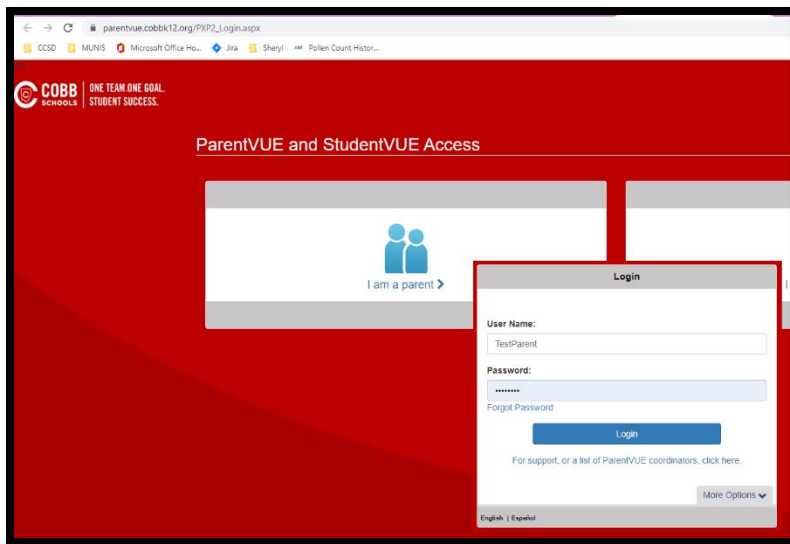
parentvue.cobbk12.org/PXP2_Login.aspx

CCSD MUNIS Microsoft Office Ho... Jira Sheryl Pollen Count Histor...

COBB SCHOOLS | ONE TEAM.ONE GOAL. STUDENT SUCCESS.

ParentVUE and StudentVUE Access

I am a parent

Login

User Name:

TestParent

Password:

••••••••

Forgot Password

Login

For support, or a list of ParentVUE coordinators, click here.

More Options

English | Español